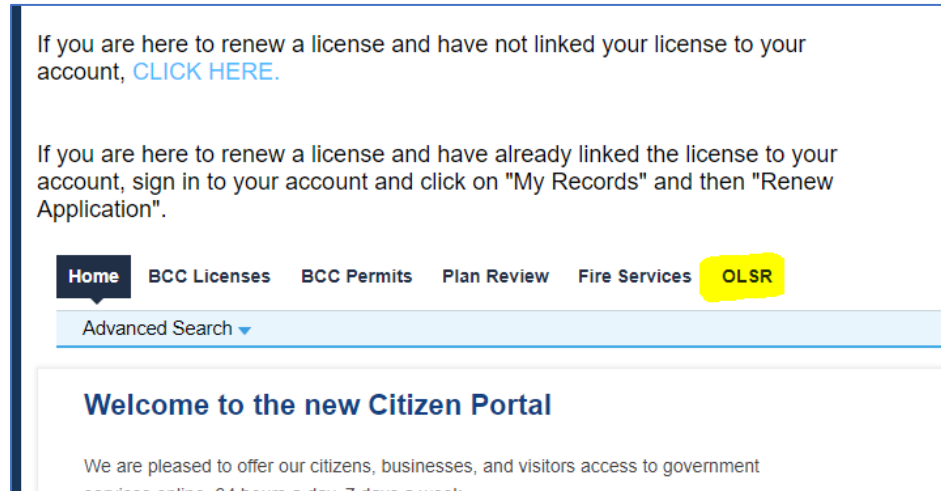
If you are here to renew a license and have not linked your license to your account, CLICK HERE.

If you are here to renew a license and have already linked the license to your account, sign in to your account and click on "My Records" and then "Renew Application".

Home BCC Licenses BCC Permits Plan Review Fire Services OLSR

Advanced Search

Welcome to the new Citizen Portal

We are pleased to offer our citizens, businesses, and visitors access to government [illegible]